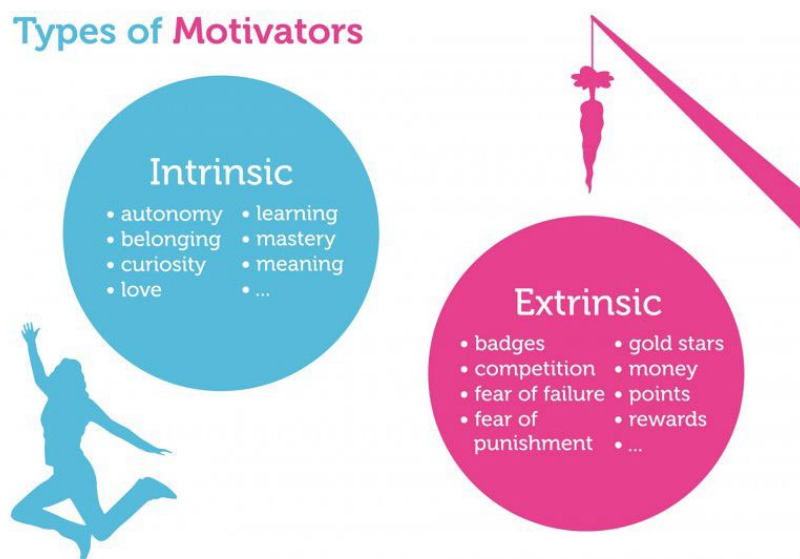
Types of Motivators

Intrinsic
• autonomy
• belonging
• curiosity
• love
• learning
• mastery
• meaning
• ...

Extrinsic
• badges
• competition
• fear of failure
• fear of punishment
• gold stars
• money
• points
• rewards
• ...